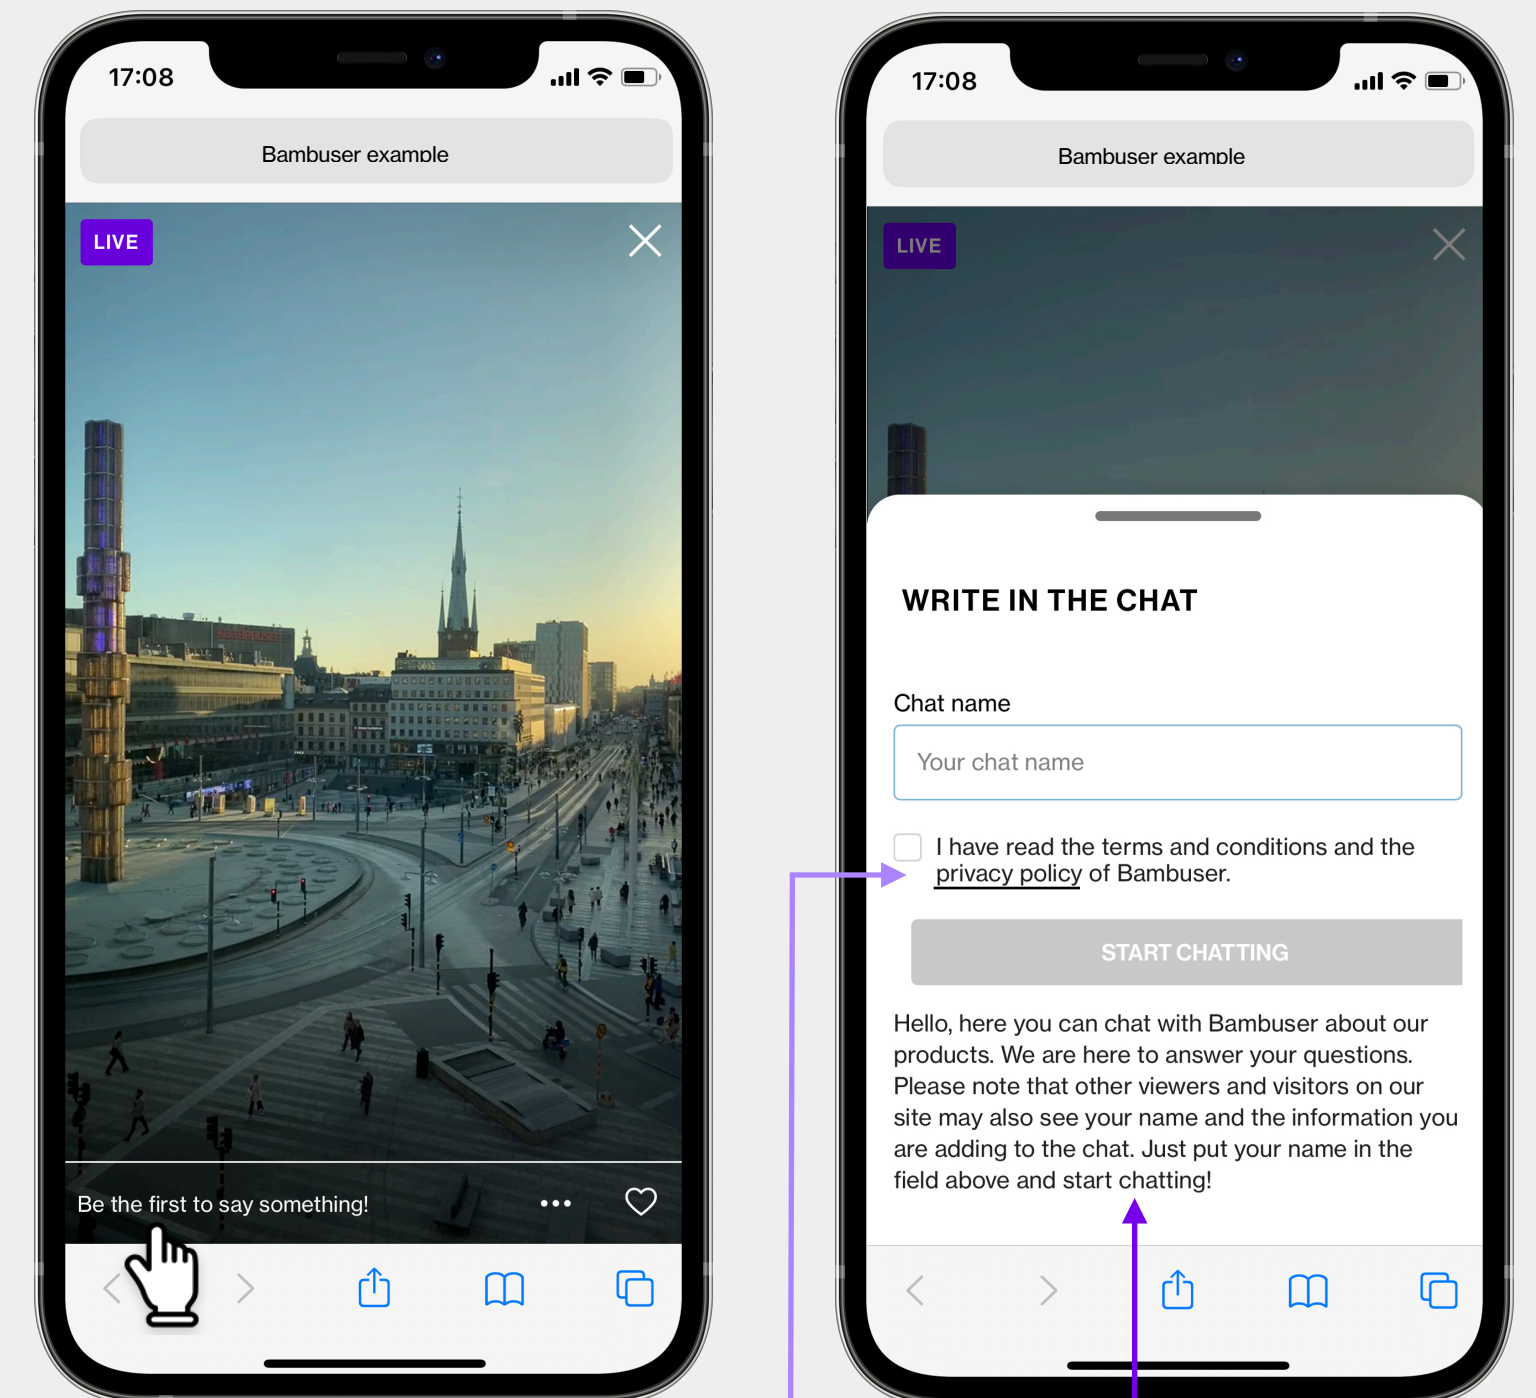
17:08

Bambuser example

LIVE

Be the first to say something!

17:08

Bambuser example

LIVE

WRITE IN THE CHAT

Chat name

Your chat name

I have read the terms and conditions and the privacy policy of Bambuser.

START CHATTING

Hello, here you can chat with Bambuser about our products. We are here to answer your questions. Please note that other viewers and visitors on our site may also see your name and the information you are adding to the chat. Just put your name in the field above and start chatting!